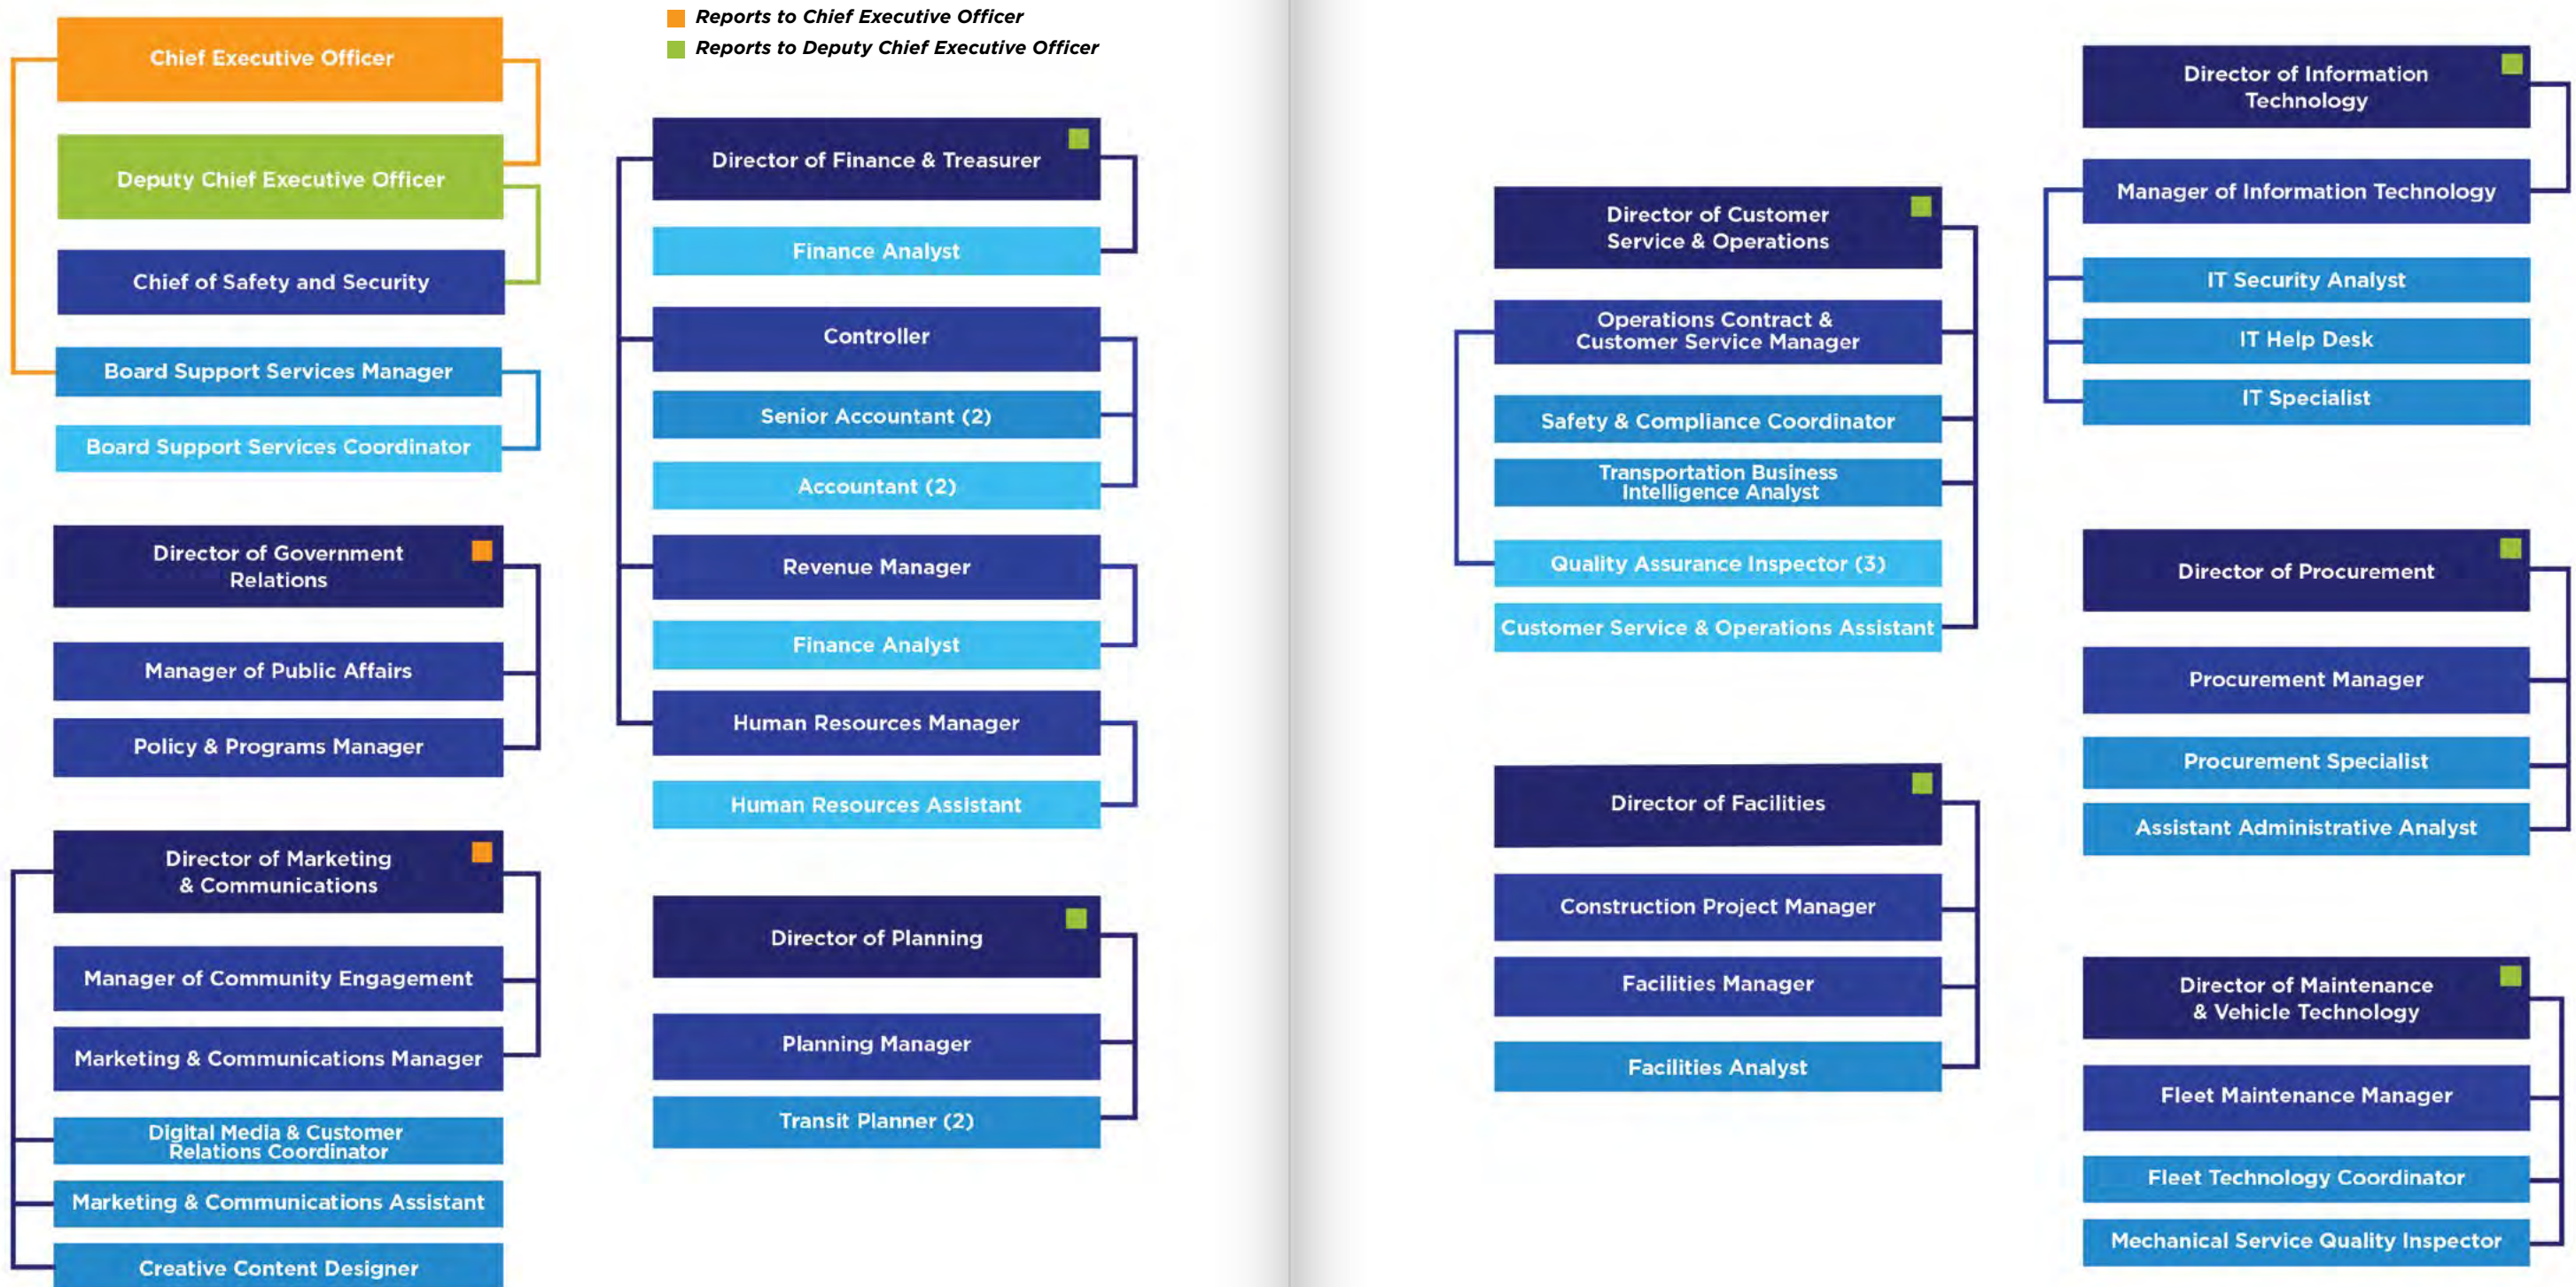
Reports to Chief Executive Officer
Reports to Deputy Chief Executive Officer

Chief Executive Officer
Deputy Chief Executive Officer
Chief of Safety and Security
Board Support Services Manager
Board Support Services Coordinator

Director of Government Relations
Manager of Public Affairs
Policy & Programs Manager

Director of Marketing & Communications
Manager of Community Engagement
Marketing & Communications Manager
Digital Media & Customer Relations Coordinator
Marketing & Communications Assistant
Creative Content Designer

Director of Finance & Treasurer
Finance Analyst
Controller
Senior Accountant (2)
Accountant (2)
Revenue Manager
Finance Analyst
Human Resources Manager
Human Resources Assistant

Director of Planning
Planning Manager
Transit Planner (2)

Director of Customer Service & Operations
Operations Contract & Customer Service Manager
Safety & Compliance Coordinator
Transportation Business Intelligence Analyst
Quality Assurance Inspector (3)
Customer Service & Operations Assistant

Director of Facilities
Construction Project Manager
Facilities Manager
Facilities Analyst

Director of Information Technology
Manager of Information Technology
IT Security Analyst
IT Help Desk
IT Specialist

Director of Procurement
Procurement Manager
Procurement Specialist
Assistant Administrative Analyst

Director of Maintenance & Vehicle Technology
Fleet Maintenance Manager
Fleet Technology Coordinator
Mechanical Service Quality Inspector